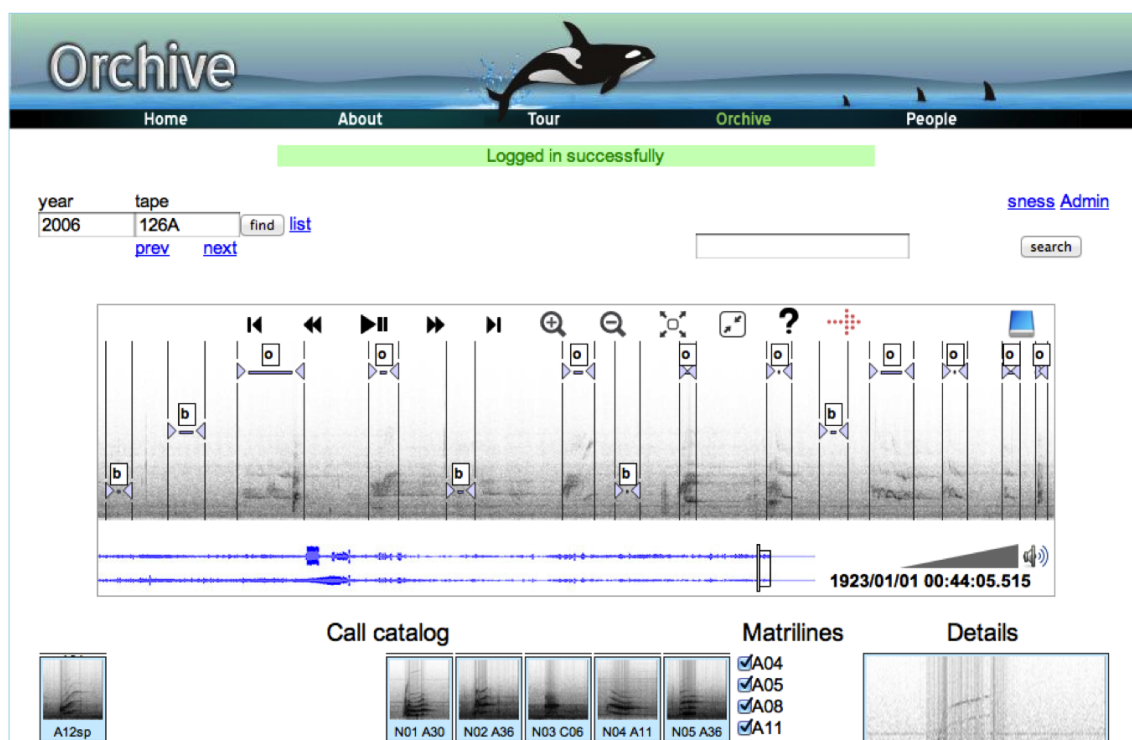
Orchive

Home About Tour Orchive People

Logged in successfully

year tape
2006 126A find list
prev next

sness Admin

search

?

o o o o o o o o o o
b b b b b b

1923/01/01 00:44:05.515

Call catalog

Matrilines

Details

A12sp

N01 A30 N02 A36 N03 C06 N04 A11 N05 A36

A04
A05
A08
A11